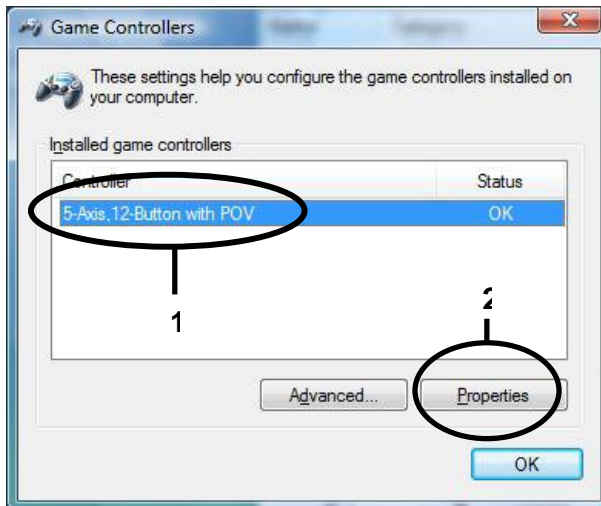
Game Controllers

These settings help you configure the game controllers installed on your computer.

Installed game controllers

| Controller | Status |
|---|---|
| 5-Axis,12-Button with POV | OK |

1

2

Advanced...

Properties

OK